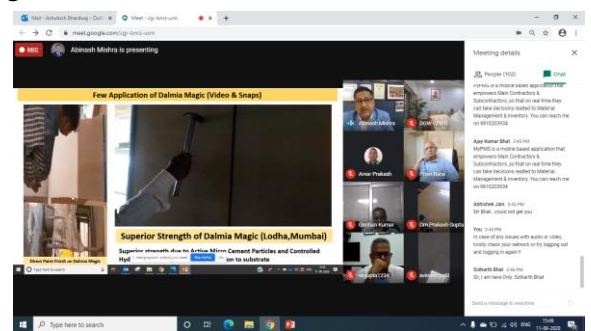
Mail - Ashutosh Bhardwaj - Outl ×
Meet - cgr-bmrt-urm ×
meet.google.com/cgr-bmrt-urm

REC
Abinash Mishra is presenting

Few Application of Dalmia Magic (Video & Snaps)

Superior Strength of Dalmia Magic (Lodha,Mumbai)

Superior strength due to Active Micro Cement Particles and Controlled Hyd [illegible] on to substrate

Direct Paint Finish on Dalmia Magic

Abinash Mishra
DCW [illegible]
Amar Prakash
Prem Rana
Gautam Kumar
OM PRAKASH GUPTA
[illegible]
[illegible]

Meeting details
People (102)
Chat

MyPMS is a mobile based application that empowers Main Contractors & Subcontractors, so that on real time they can take decisions realted to Material Management & Inventory. You can reach me on 9810203934

Ajay Kumar Bhat 3:45 PM
MyPMS is a mobile based application that empowers Main Contractors & Subcontractors, so that on real time they can take decisions realted to Material Management & Inventory. You can reach me on 9810203934

Abhishek Jain 3:46 PM
Mr Bhat , could not get you

You 3:46 PM
In case of any issues with audio or video, kindly check your network or try logging out and logging in again !!

Sidharth Bhat 3:46 PM
Sir, I am here Only. Sidharth Bhat

Send a message to everyone

Type here to search
15:48
11-08-2020